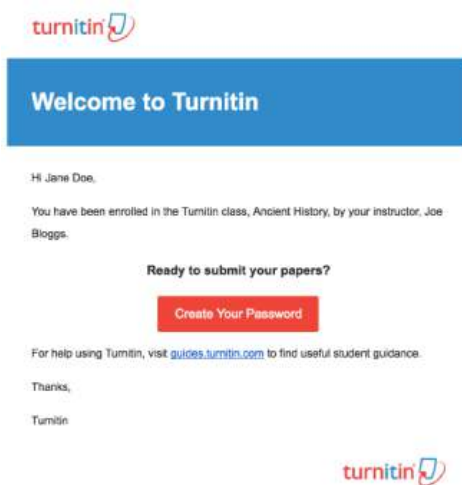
turnitin

Welcome to Turnitin

Hi Jane Doe,

You have been enrolled in the Turnitin class, Ancient History, by your instructor, Joe Bloggs.

Ready to submit your papers?

Create Your Password

For help using Turnitin, visit guides.turnitin.com to find useful student guidance.

Thanks,

Turnitin

turnitin